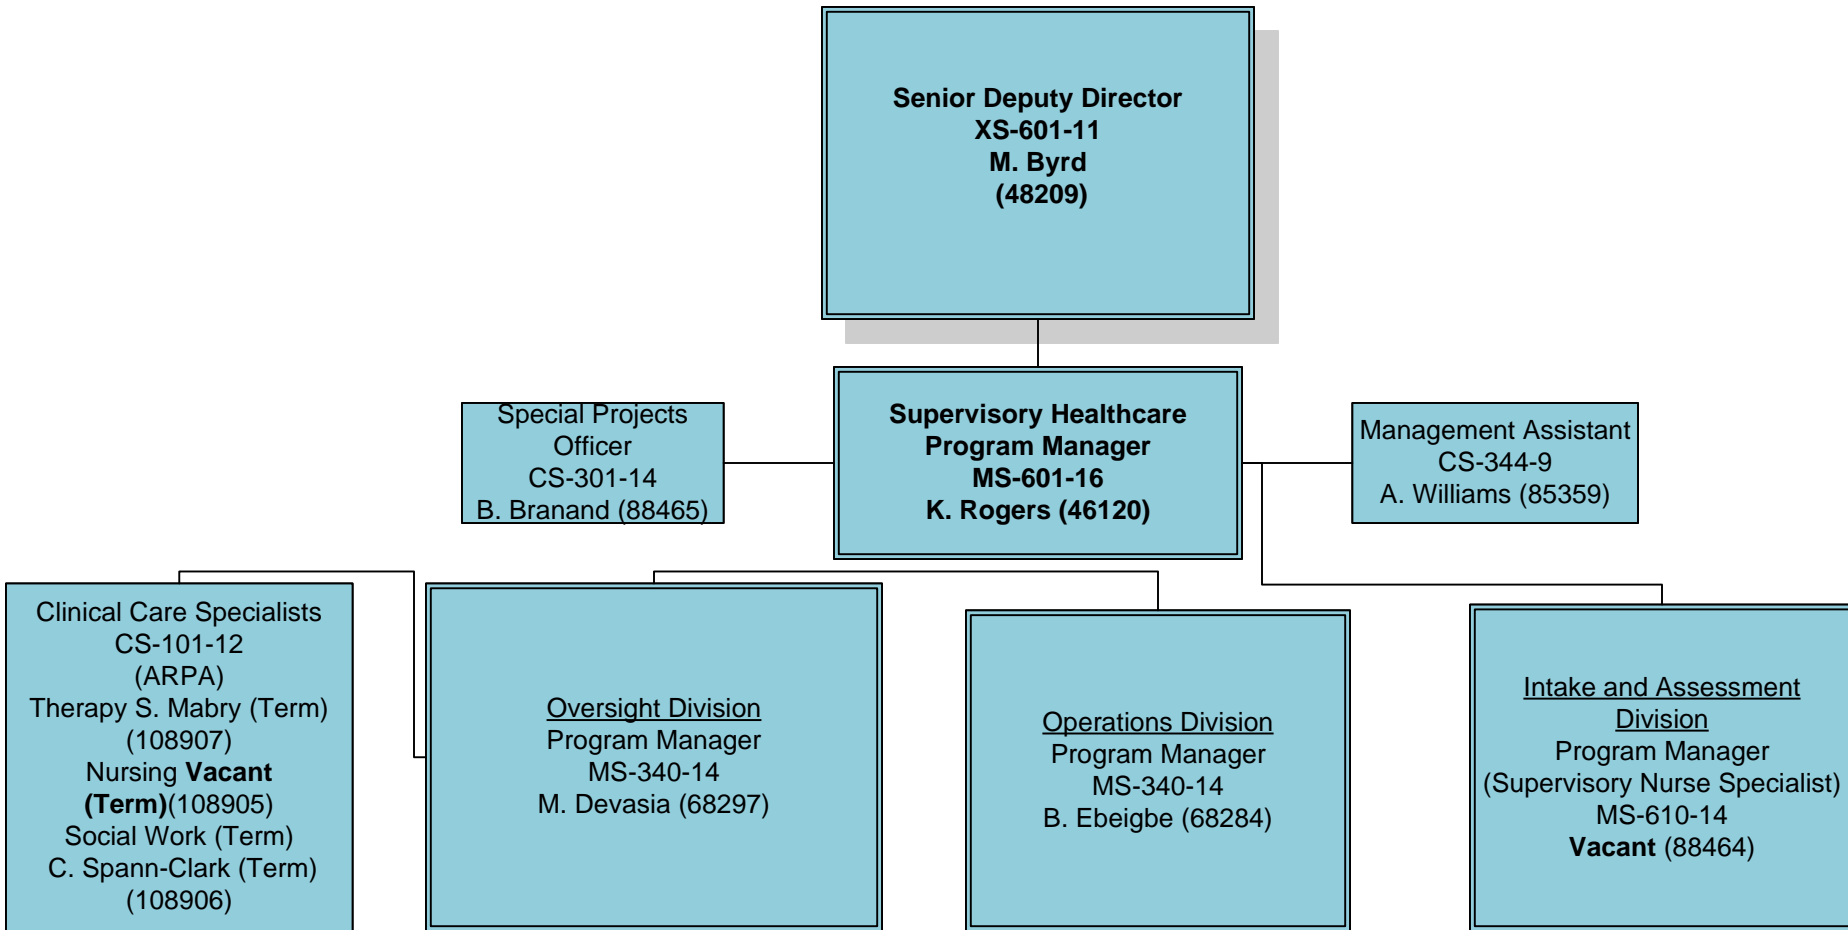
Senior Deputy Director
XS-601-11
M. Byrd
(48209)

Special Projects Officer
CS-301-14
B. Branand (88465)

Supervisory Healthcare Program Manager
MS-601-16
K. Rogers (46120)

Management Assistant
CS-344-9
A. Williams (85359)

Clinical Care Specialists
CS-101-12
(ARPA)
Therapy S. Mabry (Term)
(108907)
Nursing Vacant (Term)(108905)
Social Work (Term)
C. Spann-Clark (Term)
(108906)

Oversight Division
Program Manager
MS-340-14
M. Devasia (68297)

Operations Division
Program Manager
MS-340-14
B. Ebeigbe (68284)

Intake and Assessment Division
Program Manager
(Supervisory Nurse Specialist)
MS-610-14
Vacant (88464)